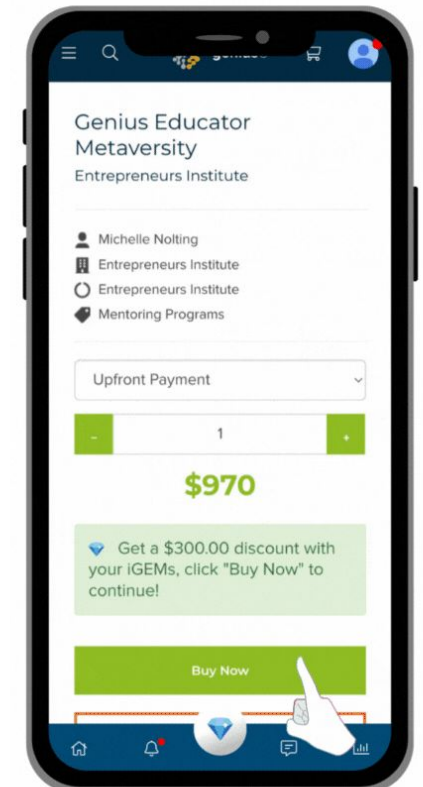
genius

Genius Educator Metaversity

Entrepreneurs Institute

Michelle Nolting

Entrepreneurs Institute

Entrepreneurs Institute

Mentoring Programs

Upfront Payment

-

1

+

$970

Get a $300.00 discount with your iGEMs, click "Buy Now" to continue!

Buy Now